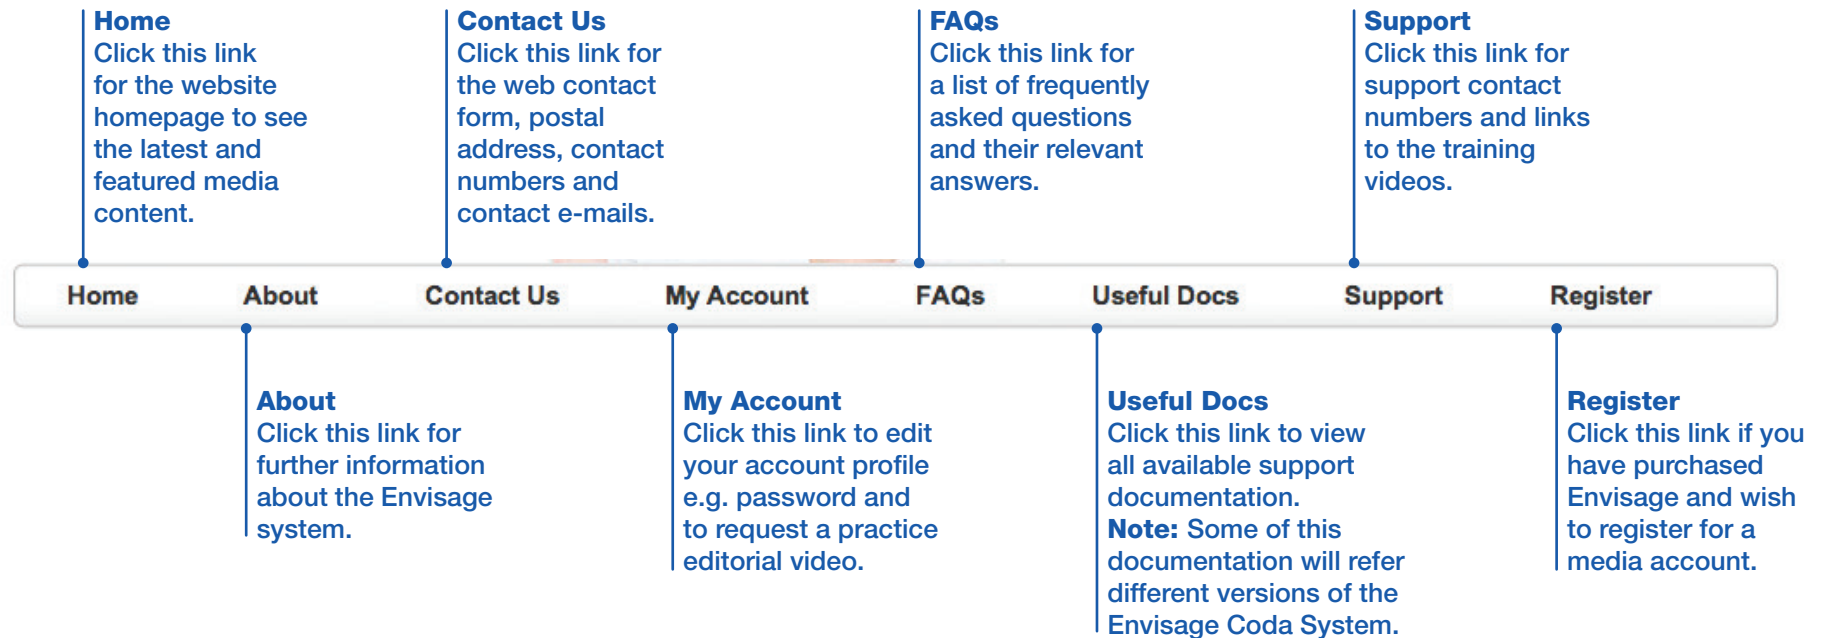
**Home**
Click this link for the website homepage to see the latest and featured media content.

**Contact Us**
Click this link for the web contact form, postal address, contact numbers and contact e-mails.

**FAQs**
Click this link for a list of frequently asked questions and their relevant answers.

**Support**
Click this link for support contact numbers and links to the training videos.

Home About Contact Us My Account FAQs Useful Docs Support Register

**About**
Click this link for further information about the Envisage system.

**My Account**
Click this link to edit your account profile e.g. password and to request a practice editorial video.

**Useful Docs**
Click this link to view all available support documentation.
**Note:** Some of this documentation will refer different versions of the Envisage Coda System.

**Register**
Click this link if you have purchased Envisage and wish to register for a media account.